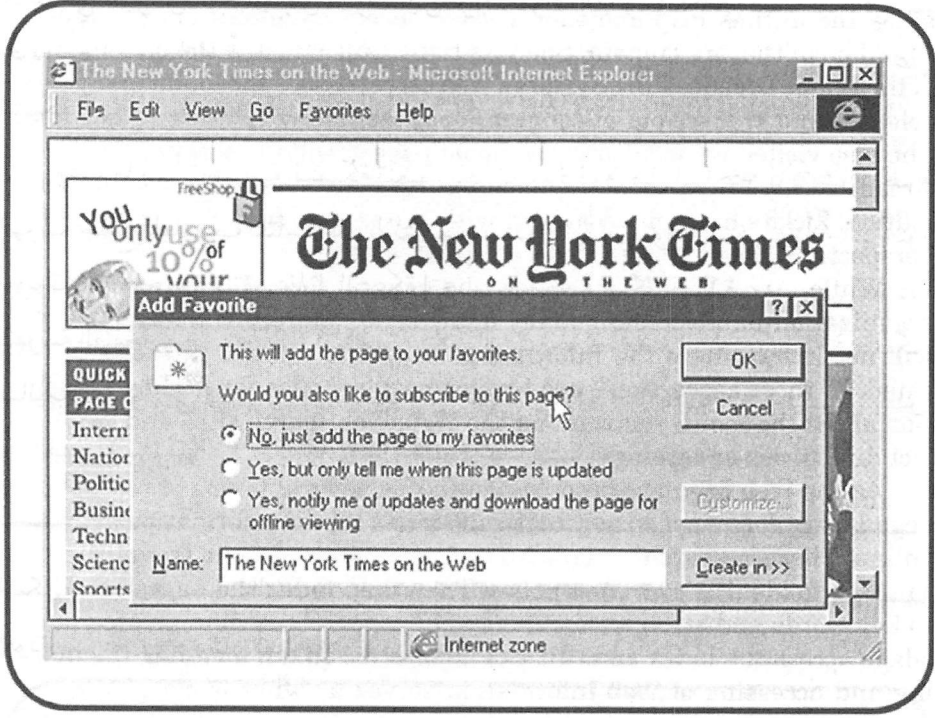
The New York Times on the Web - Microsoft Internet Explorer

File Edit View Go Favorites Help

FreeShop

You only use 10% of your

The New York Times
ON THE WEB

QUICK
PAGE

Intern
Natio
Politic
Busin
Techn
Scienc
Sports

Add Favorite

This will add the page to your favorites.

Would you also like to subscribe to this page?

No, just add the page to my favorites

Yes, but only tell me when this page is updated

Yes, notify me of updates and download the page for offline viewing

Name: The New York Times on the Web

OK

Cancel

Customize...

Create in >>

Internet zone